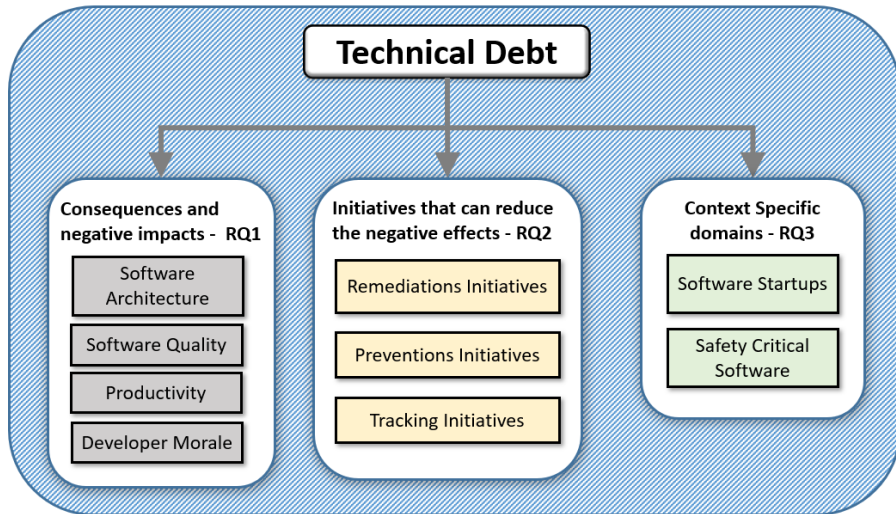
Technical Debt

Consequences and negative impacts - RQ1

Software Architecture

Software Quality

Productivity

Developer Morale

Initiatives that can reduce the negative effects - RQ2

Remediations Initiatives

Preventions Initiatives

Tracking Initiatives

Context Specific domains - RQ3

Software Startups

Safety Critical Software